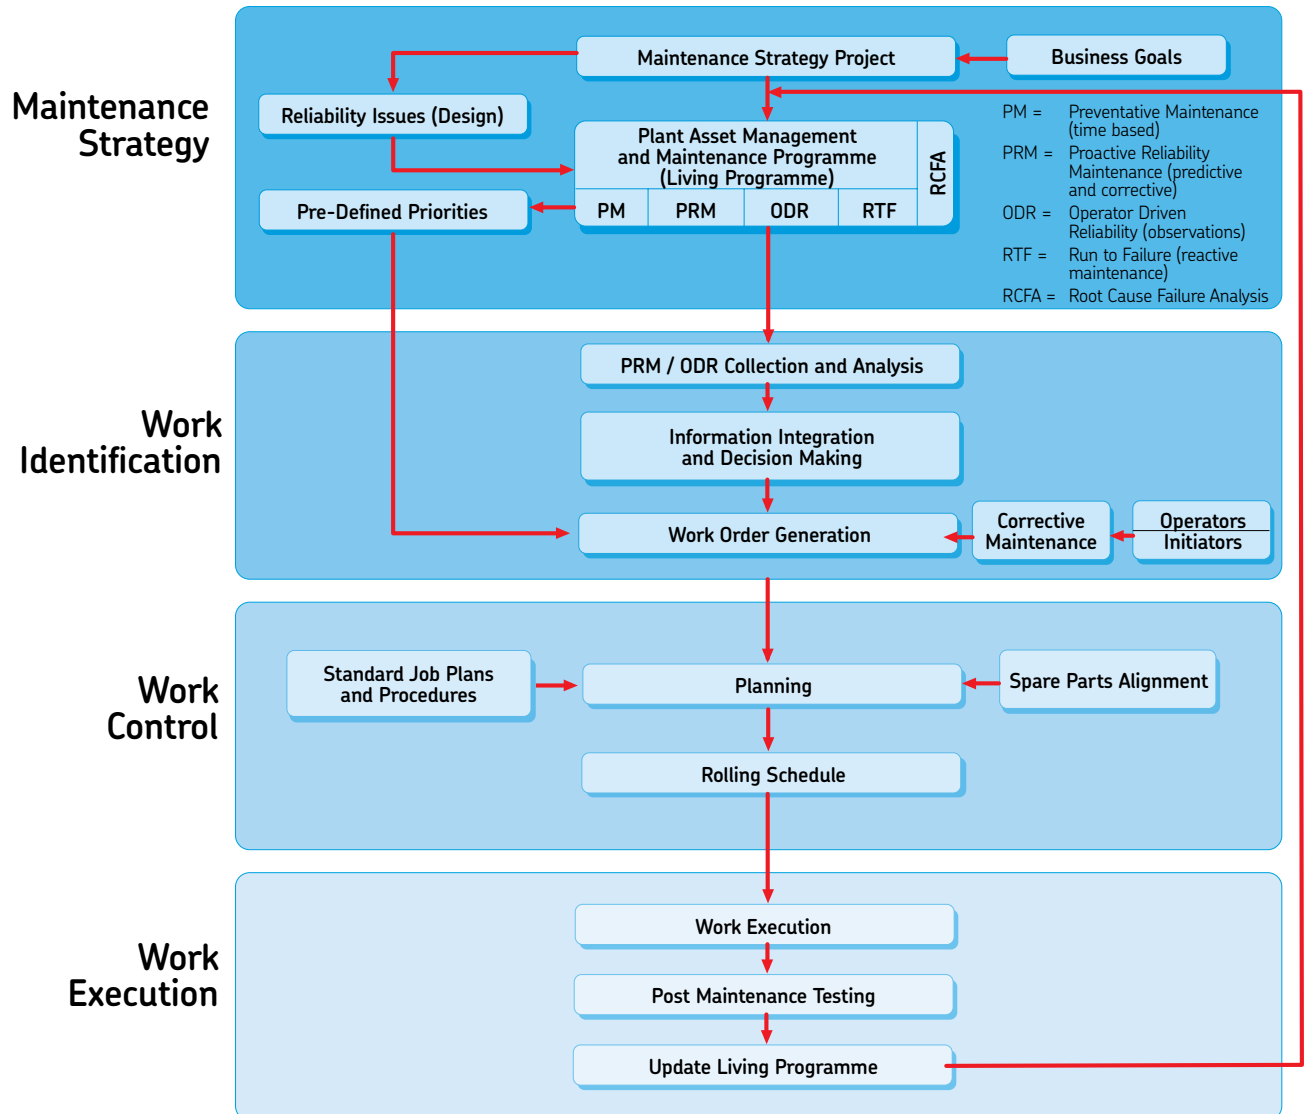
Maintenance Strategy

Maintenance Strategy Project

Business Goals

Reliability Issues (Design)

Plant Asset Management and Maintenance Programme (Living Programme)

RCFA

PM = Preventative Maintenance (time based)

PRM = Proactive Reliability Maintenance (predictive and corrective)

ODR = Operator Driven Reliability (observations)

RTF = Run to Failure (reactive maintenance)

RCFA = Root Cause Failure Analysis

Pre-Defined Priorities

PM

PRM

ODR

RTF

Work Identification

PRM / ODR Collection and Analysis

Information Integration and Decision Making

Work Order Generation

Corrective Maintenance

Operators Initiators

Work Control

Standard Job Plans and Procedures

Planning

Spare Parts Alignment

Rolling Schedule

Work Execution

Work Execution

Post Maintenance Testing

Update Living Programme